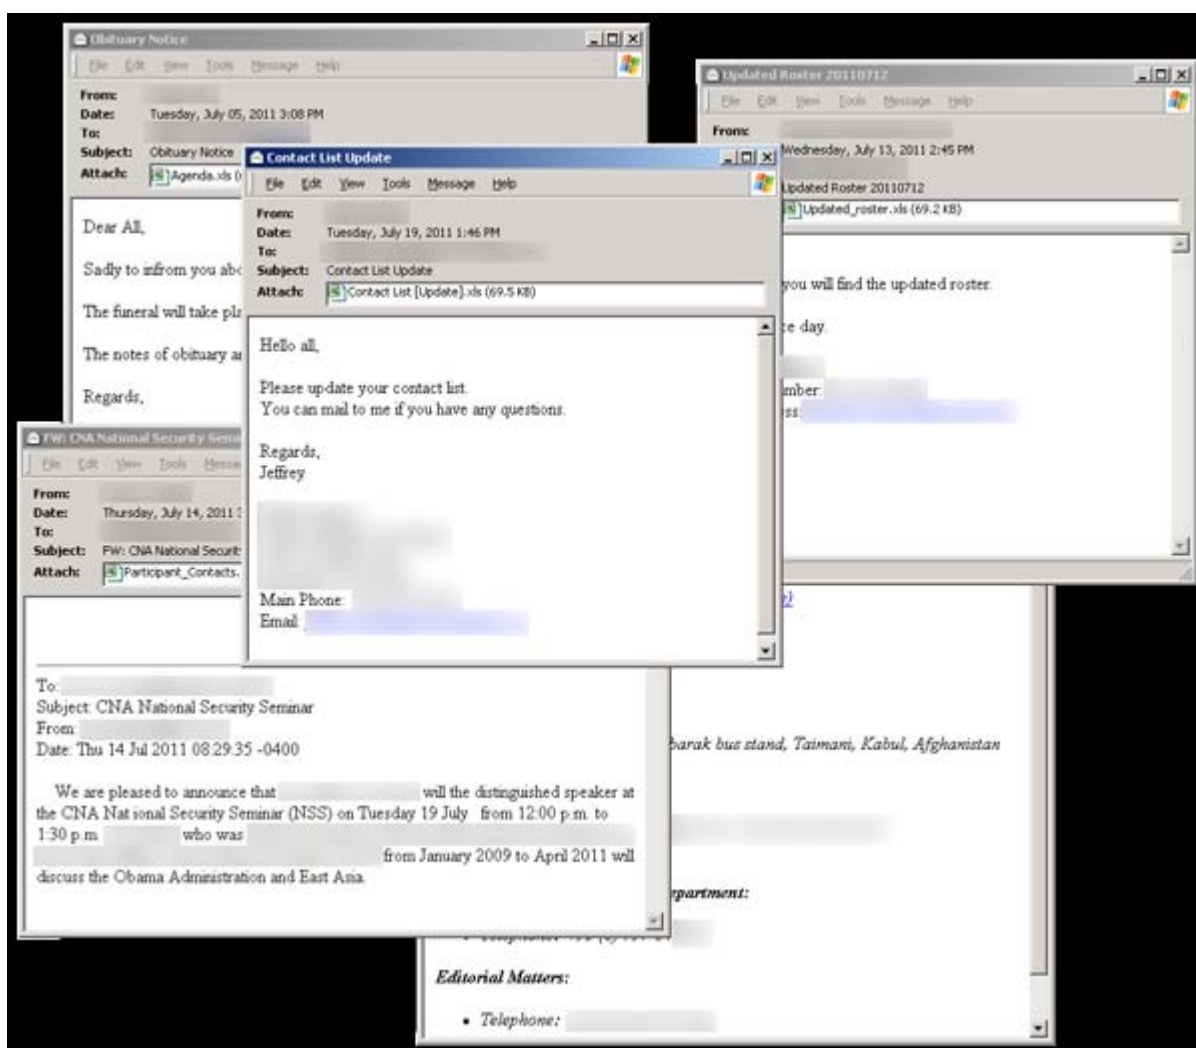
Obituary Notice

File Edit View Tools Message Help

From:
Date: Tuesday, July 05, 2011 3:08 PM
To:
Subject: Obituary Notice
Attach: Agenda.xls (

Dear All,

Sadly to infrom you abo

The funeral will take pla

The notes of obituary a

Regards,

Updated Roster 20110712

File Edit View Tools Message Help

From:
Wednesday, July 13, 2011 2:45 PM

Updated Roster 20110712
Updated_roster.xls (69.2 KB)

you will find the updated roster.

e day.

mber:
ss:

Contact List Update

File Edit View Tools Message Help

From:
Date: Tuesday, July 19, 2011 1:46 PM
To:
Subject: Contact List Update
Attach: Contact List [Update].xls (69.5 KB)

Hello all,

Please update your contact list.
You can mail to me if you have any questions.

Regards,
Jeffrey

Main Phone:
Email:

FW: CNA National Security Semi

File Edit View Tools Messa

From:
Date: Thursday, July 14, 2011
To:
Subject: FW: CNA National Securit
Attach: Participant_Contacts.

To:
Subject: CNA National Security Seminar
From:
Date: Thu 14 Jul 2011 08:29:35 -0400

We are pleased to announce that will the distinguished speaker at the CNA Nat ional Security Seminar (NSS) on Tuesday 19 July from 12:00 p.m. to 1:30 p.m. who was from January 2009 to April 2011 will discuss the Obama Administration and East Asia.

barak bus stand, Taimani, Kabul, Afghanistan

partment:

Editorial Matters:

• Telephone: